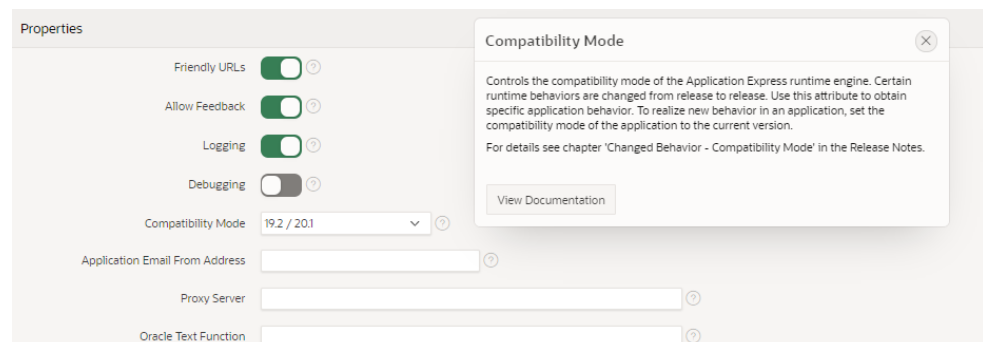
Properties

Friendly URLs

Allow Feedback

Logging

Debugging

Compatibility Mode 19.2 / 20.1

Application Email From Address

Proxy Server

Oracle Text Function

Compatibility Mode

Controls the compatibility mode of the Application Express runtime engine. Certain runtime behaviors are changed from release to release. Use this attribute to obtain specific application behavior. To realize new behavior in an application, set the compatibility mode of the application to the current version.

For details see chapter 'Changed Behavior - Compatibility Mode' in the Release Notes.

View Documentation